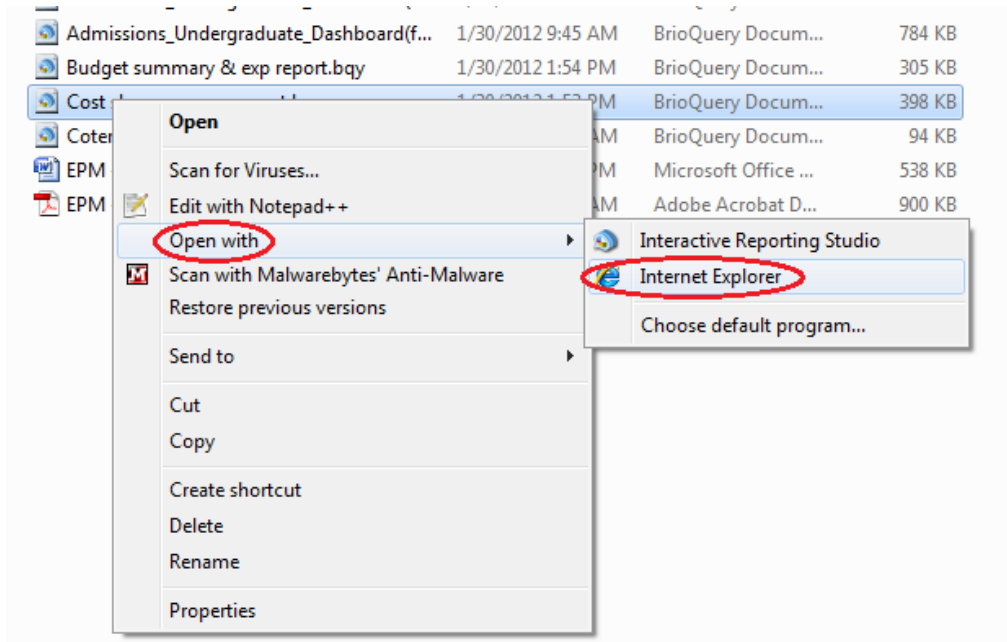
Admissions_Undergraduate_Dashboard(f... 1/30/2012 9:45 AM BrioQuery Docum... 784 KB
Budget summary & exp report.bqy 1/30/2012 1:54 PM BrioQuery Docum... 305 KB
Cost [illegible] 1/30/2012 1:53 PM BrioQuery Docum... 398 KB
Coter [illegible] AM BrioQuery Docum... 94 KB
EPM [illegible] PM Microsoft Office ... 538 KB
EPM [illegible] AM Adobe Acrobat D... 900 KB

Open
Scan for Viruses...
Edit with Notepad++
Open with
Scan with Malwarebytes' Anti-Malware
Restore previous versions
Send to
Cut
Copy
Create shortcut
Delete
Rename
Properties

Interactive Reporting Studio
Internet Explorer
Choose default program...